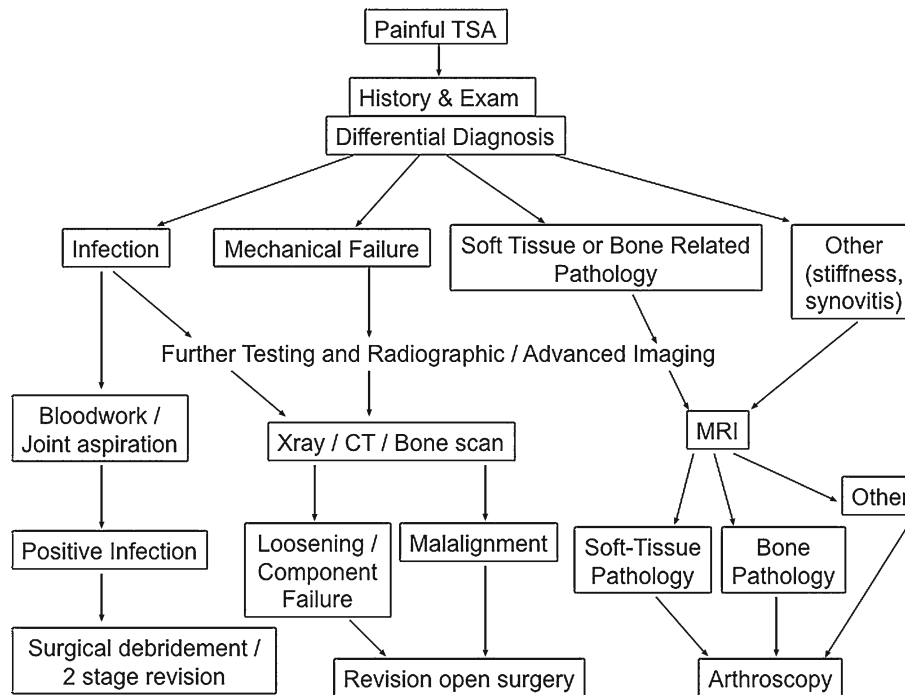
Painful TSA

History & Exam

Differential Diagnosis

Infection

Mechanical Failure

Soft Tissue or Bone Related Pathology

Other (stiffness, synovitis)

Further Testing and Radiographic / Advanced Imaging

Bloodwork / Joint aspiration

Xray / CT / Bone scan

MRI

Other

Positive Infection

Loosening / Component Failure

Malalignment

Soft-Tissue Pathology

Bone Pathology

Surgical debridement / 2 stage revision

Revision open surgery

Arthroscopy